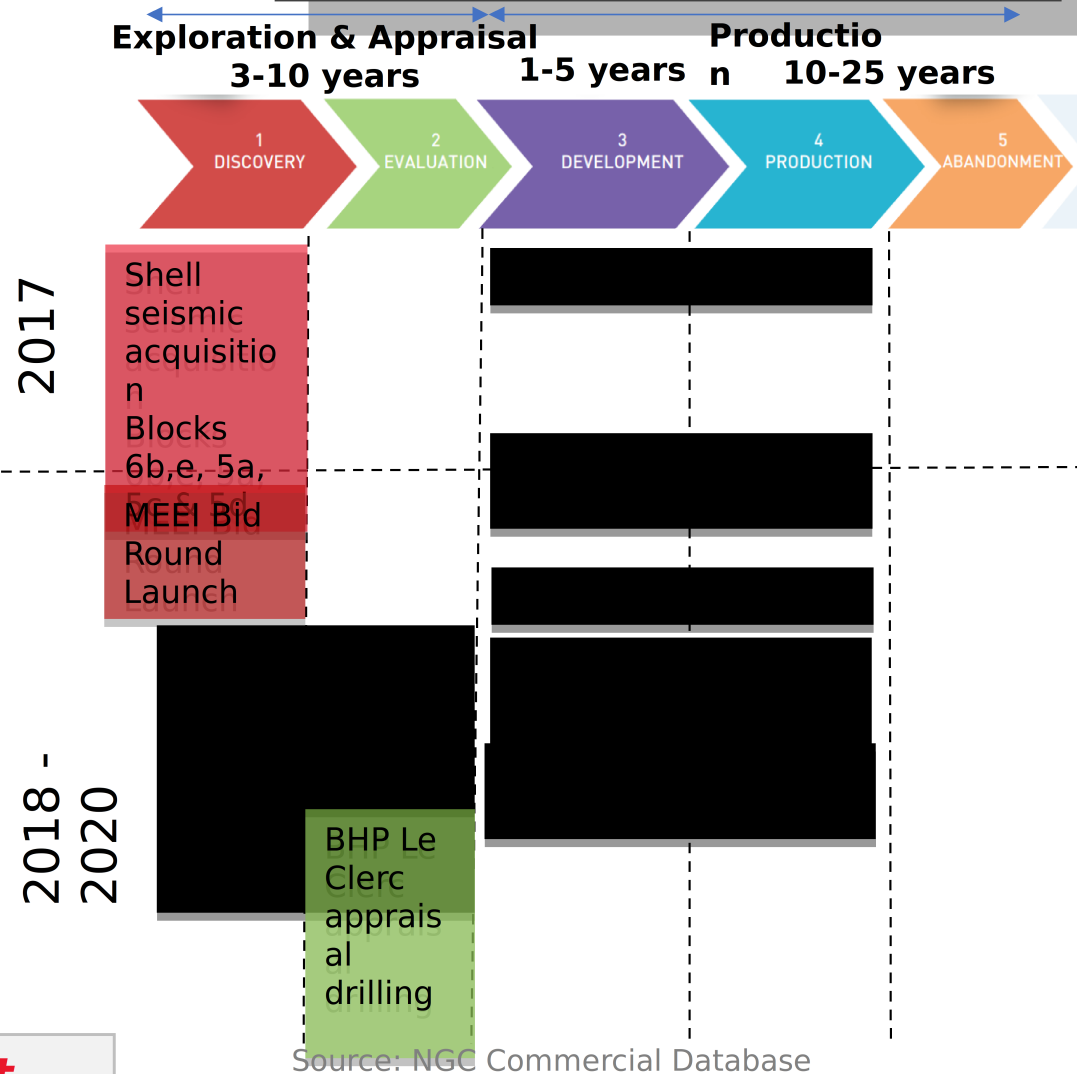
Exploration & Appraisal
3-10 years

1-5 years

Productio
n 10-25 years

1
DISCOVERY

2
EVALUATION

3
DEVELOPMENT

4
PRODUCTION

5
ABANDONMENT

2017

Shell seismic acquisition Blocks 6b,e, 5a, 5c & 5d

MEEI Bid Round Launch

2018 - 2020

BHP Le Clerc appraisal drilling

Source: NGC Commercial Database